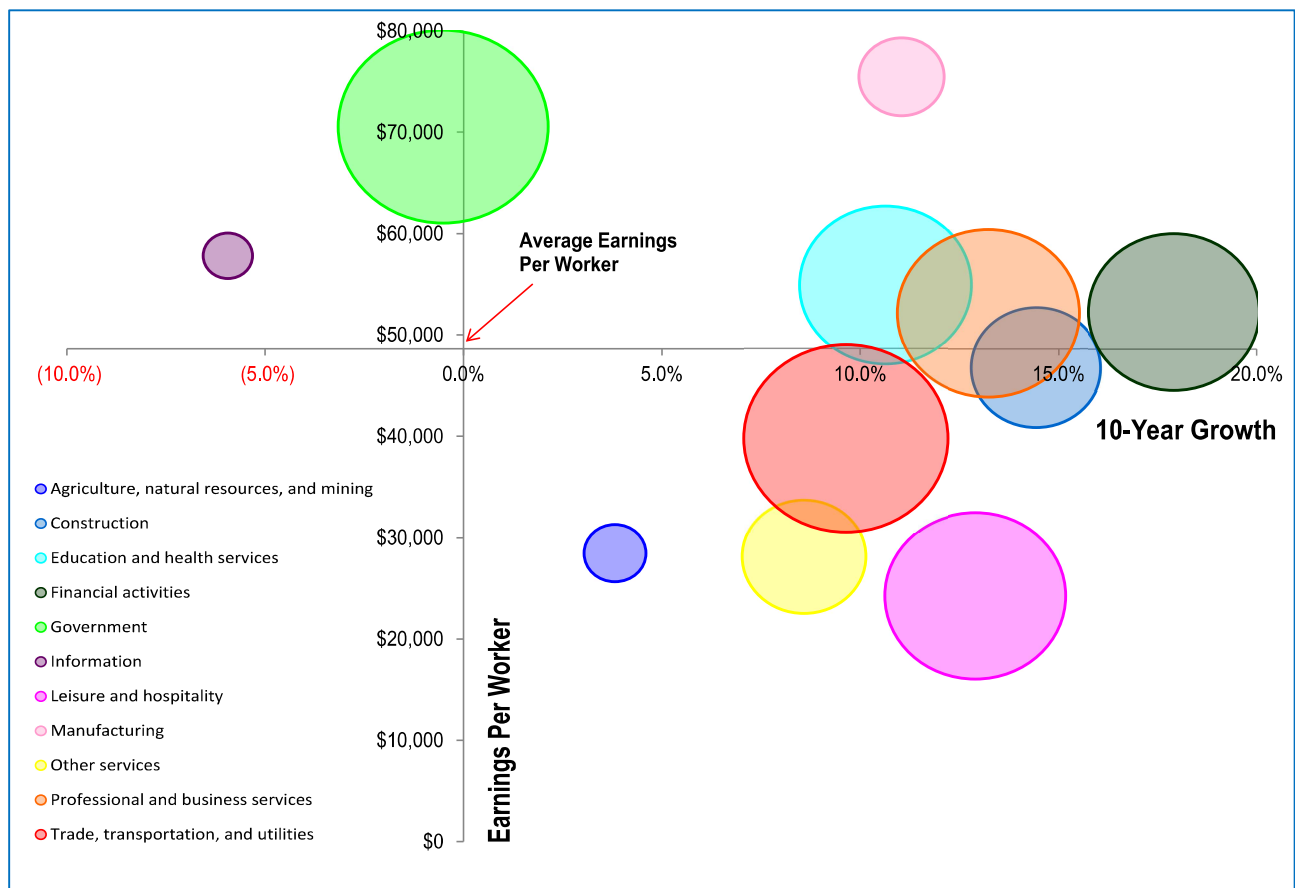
$80,000
$70,000
$60,000
Average Earnings Per Worker
$50,000
(10.0%)
(5.0%)
0.0%
5.0%
10.0%
15.0%
20.0%
$40,000
10-Year Growth
Agriculture, natural resources, and mining
Construction
Education and health services
Financial activities
Government
Information
Leisure and hospitality
Manufacturing
Other services
Professional and business services
Trade, transportation, and utilities
$30,000
$20,000
$10,000
$0
Earnings Per Worker